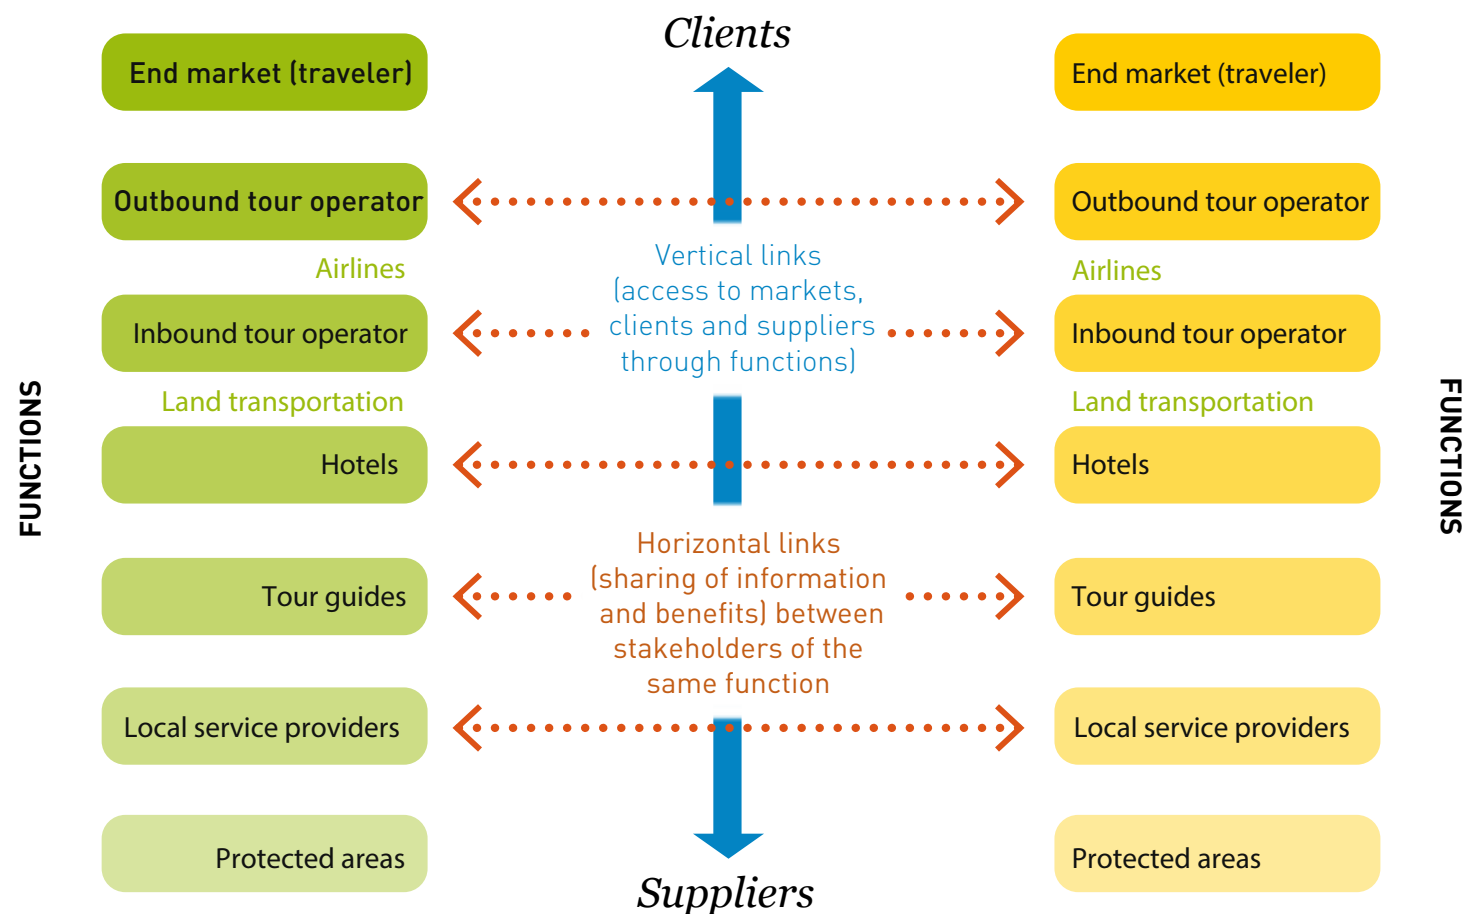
Clients

End market (traveler)

End market (traveler)

Outbound tour operator

Outbound tour operator

Airlines

Airlines

Vertical links (access to markets, clients and suppliers through functions)

Inbound tour operator

Inbound tour operator

Land transportation

Land transportation

FUNCTIONS

FUNCTIONS

Hotels

Hotels

Horizontal links (sharing of information and benefits) between stakeholders of the same function

Tour guides

Tour guides

Local service providers

Local service providers

Protected areas

Protected areas

Suppliers